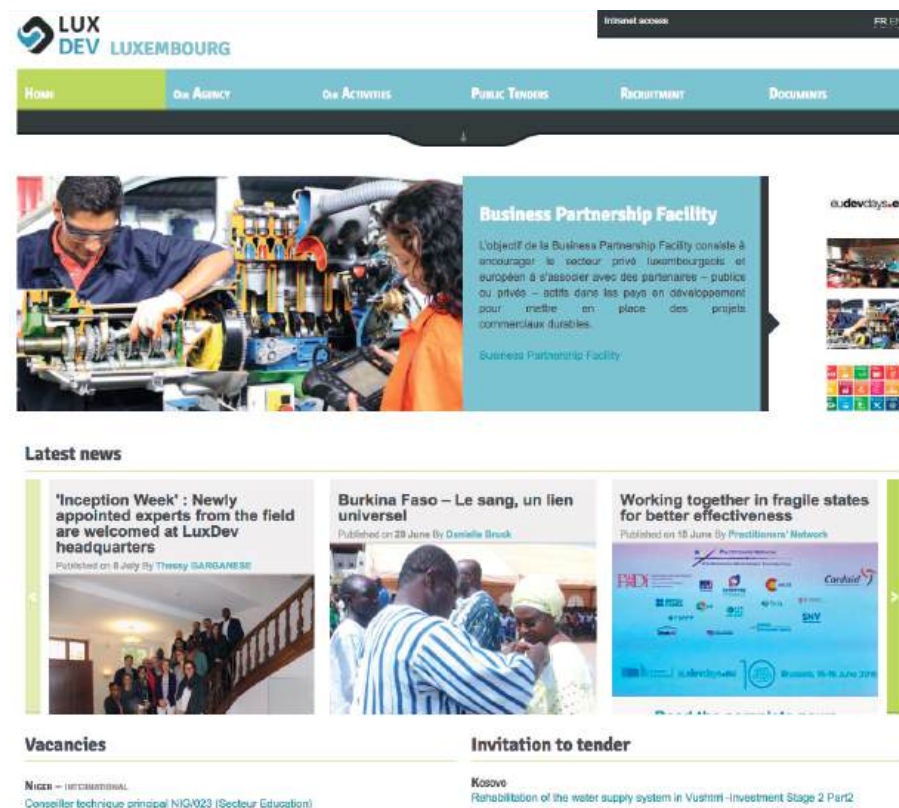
LUX DEV LUXEMBOURG

Intranet access

FR EN

HOME
OUR AGENCY
OUR ACTIVITIES
PUBLIC TENDERS
RECRUITMENT
DOCUMENTS

Business Partnership Facility

L'objectif de la Business Partnership Facility consiste à encourager le secteur privé luxembourgeois et européen à s'associer avec des partenaires – publics ou privés – actifs dans les pays en développement pour mettre en place des projets commerciaux durables.

Business Partnership Facility

eudevdays.e

Latest news

'Inception Week' : Newly appointed experts from the field are welcomed at LuxDev headquarters

Published on 8 July By Thessy GARGANESE

Burkina Faso – Le sang, un lien universel

Published on 28 June By Danielle Bruck

Working together in fragile states for better effectiveness

Published on 18 June By Practitioners' Network

Cordaid

SNV

eudevdays.eu

Brussels, 15-16 June 2016

Read the complete news

Vacancies

NIGER – INTERNATIONAL

Conseiller technique principal NIG/023 (Secteur Education)

Invitation to tender

Kosovo

Rehabilitation of the water supply system in Vushtrri -Investment Stage 2 Part2